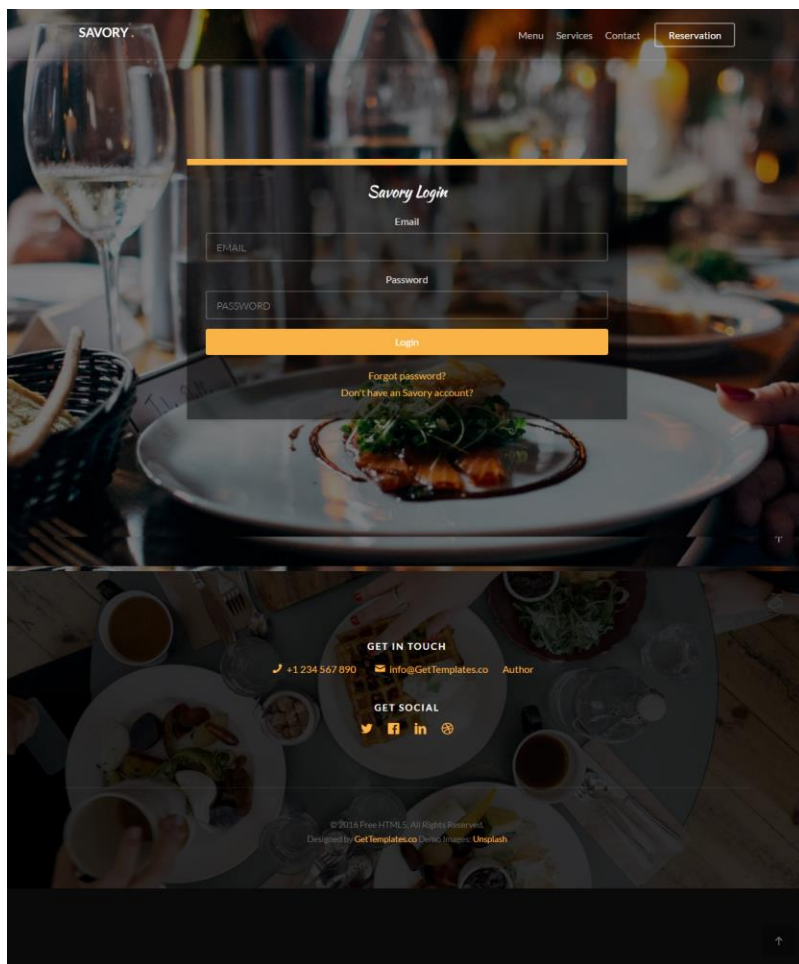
SAVORY.

Menu Services Contact Reservation

Savory Login

Email

EMAIL

Password

PASSWORD

Login

Forgot password?
Don't have an Savory account?

GET IN TOUCH

+1 234 567 890 info@GetTemplates.co Author

GET SOCIAL

© 2016 Free HTML5. All Rights Reserved.
Designed by GetTemplates.co Demo Images: Unsplash